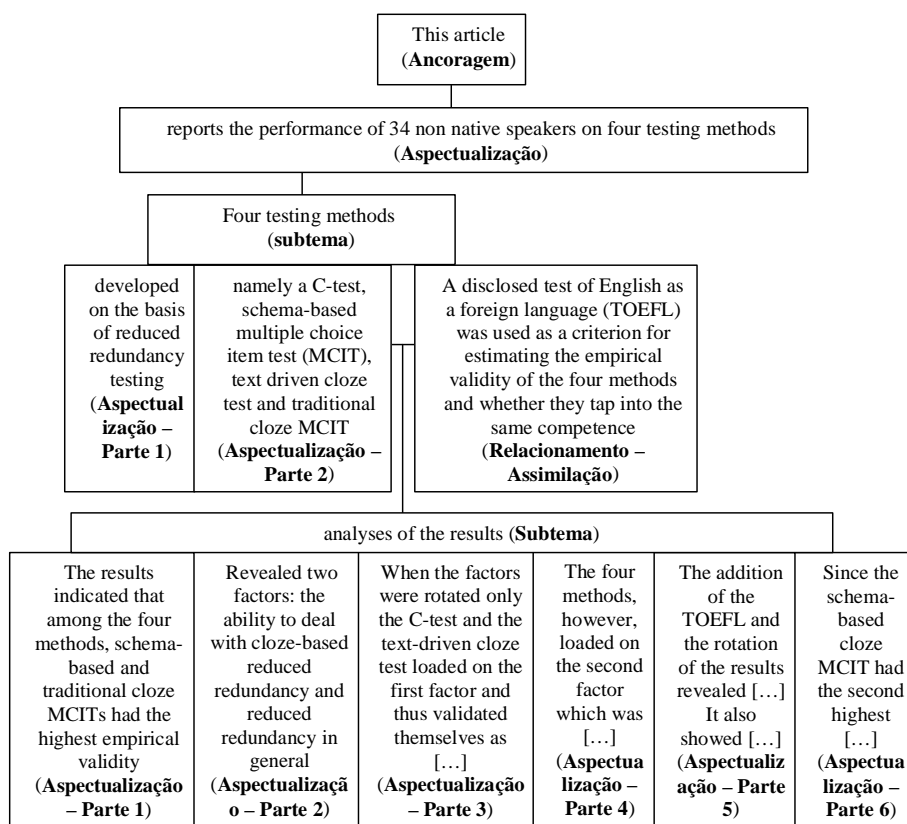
This article (**Ancoragem**)

reports the performance of 34 non native speakers on four testing methods (**Aspectualização**)

Four testing methods (**subtema**)

developed on the basis of reduced redundancy testing (**Aspectualização – Parte 1**)

namely a C-test, schema-based multiple choice item test (MCIT), text driven cloze test and traditional cloze MCIT (**Aspectualização – Parte 2**)

A disclosed test of English as a foreign language (TOEFL) was used as a criterion for estimating the empirical validity of the four methods and whether they tap into the same competence (**Relacionamento – Assimilação**)

analyses of the results (**Subtema**)

The results indicated that among the four methods, schema-based and traditional cloze MCITs had the highest empirical validity (**Aspectualização – Parte 1**)

Revealed two factors: the ability to deal with cloze-based reduced redundancy and reduced redundancy in general (**Aspectualização – Parte 2**)

When the factors were rotated only the C-test and the text-driven cloze test loaded on the first factor and thus validated themselves as […] (**Aspectualização – Parte 3**)

The four methods, however, loaded on the second factor which was […] (**Aspectualização – Parte 4**)

The addition of the TOEFL and the rotation of the results revealed […] It also showed […] (**Aspectualização – Parte 5**)

Since the schema-based cloze MCIT had the second highest […] (**Aspectualização – Parte 6**)